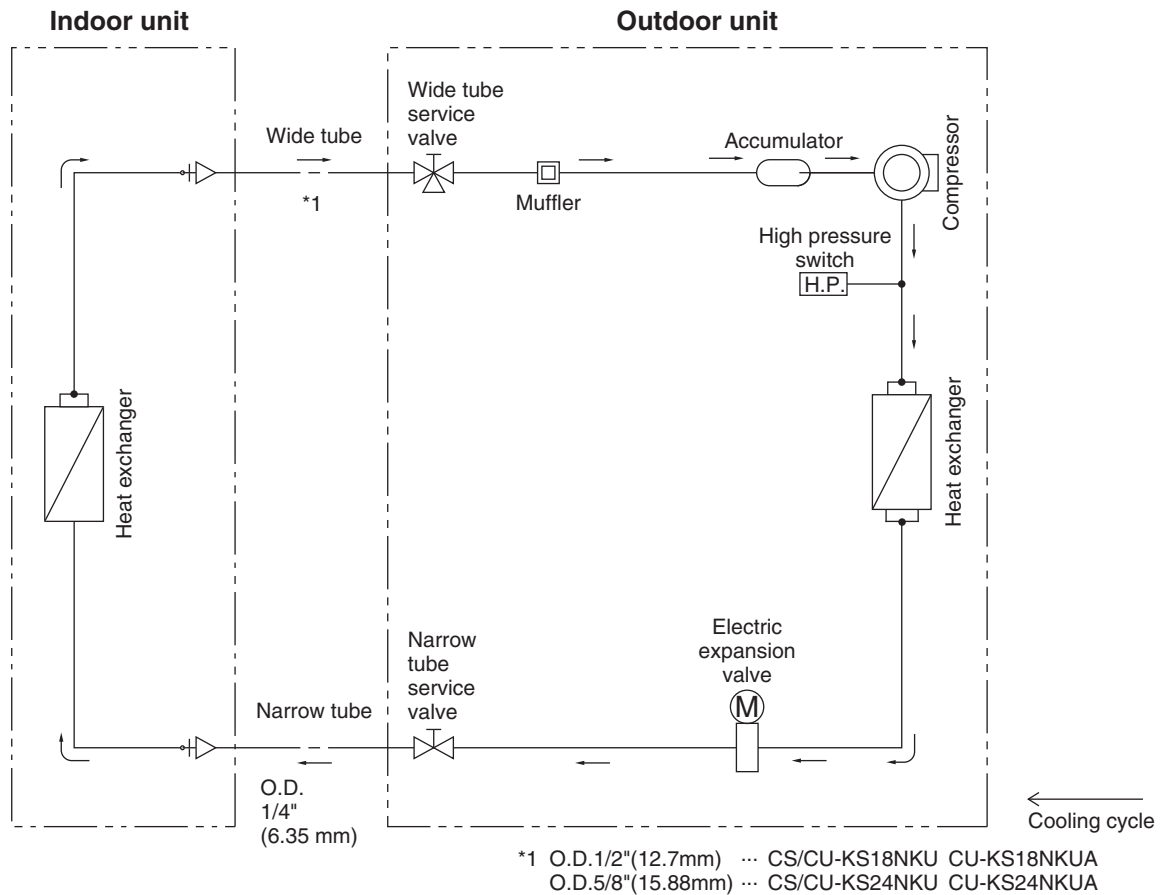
Indoor unit

Outdoor unit

Wide tube

Wide tube service valve

*1

Muffler

Accumulator

Compressor

High pressure switch

H.P.

Heat exchanger

Heat exchanger

Narrow tube

Narrow tube service valve

Electric expansion valve

M

O.D. 1/4" (6.35 mm)

Cooling cycle

*1 O.D.1/2"(12.7mm) ··· CS/CU-KS18NKU CU-KS18NKUA
O.D.5/8"(15.88mm) ··· CS/CU-KS24NKU CU-KS24NKUA